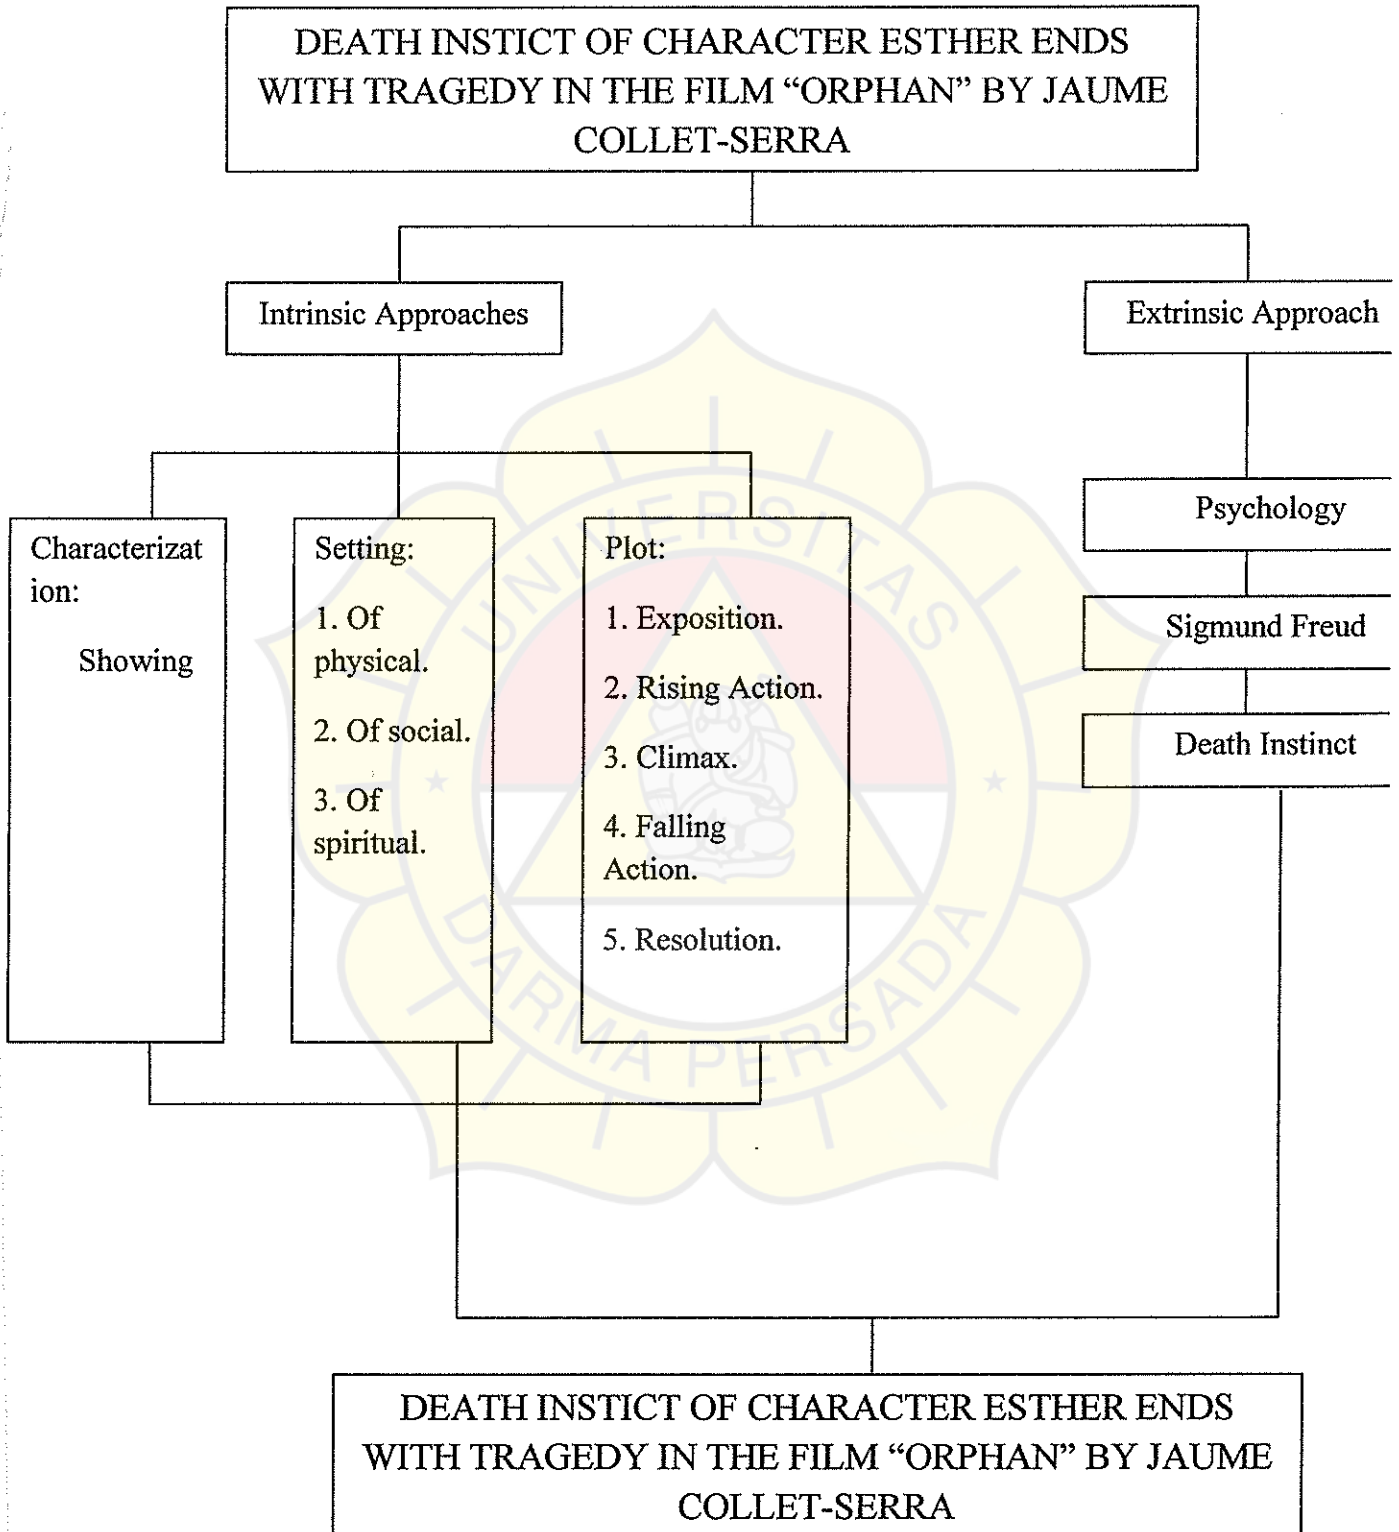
DEATH INSTICT OF CHARACTER ESTHER ENDS WITH TRAGEDY IN THE FILM "ORPHAN" BY JAUME COLLET-SERRA

Intrinsic Approaches

Extrinsic Approach

Characterization:

Showing

Setting:

1. Of physical.

2. Of social.

3. Of spiritual.

Plot:

1. Exposition.

2. Rising Action.

3. Climax.

4. Falling Action.

5. Resolution.

Psychology

Sigmund Freud

Death Instinct

UNIVERSITAS DARMA PERSADA

DEATH INSTICT OF CHARACTER ESTHER ENDS WITH TRAGEDY IN THE FILM "ORPHAN" BY JAUME COLLET-SERRA